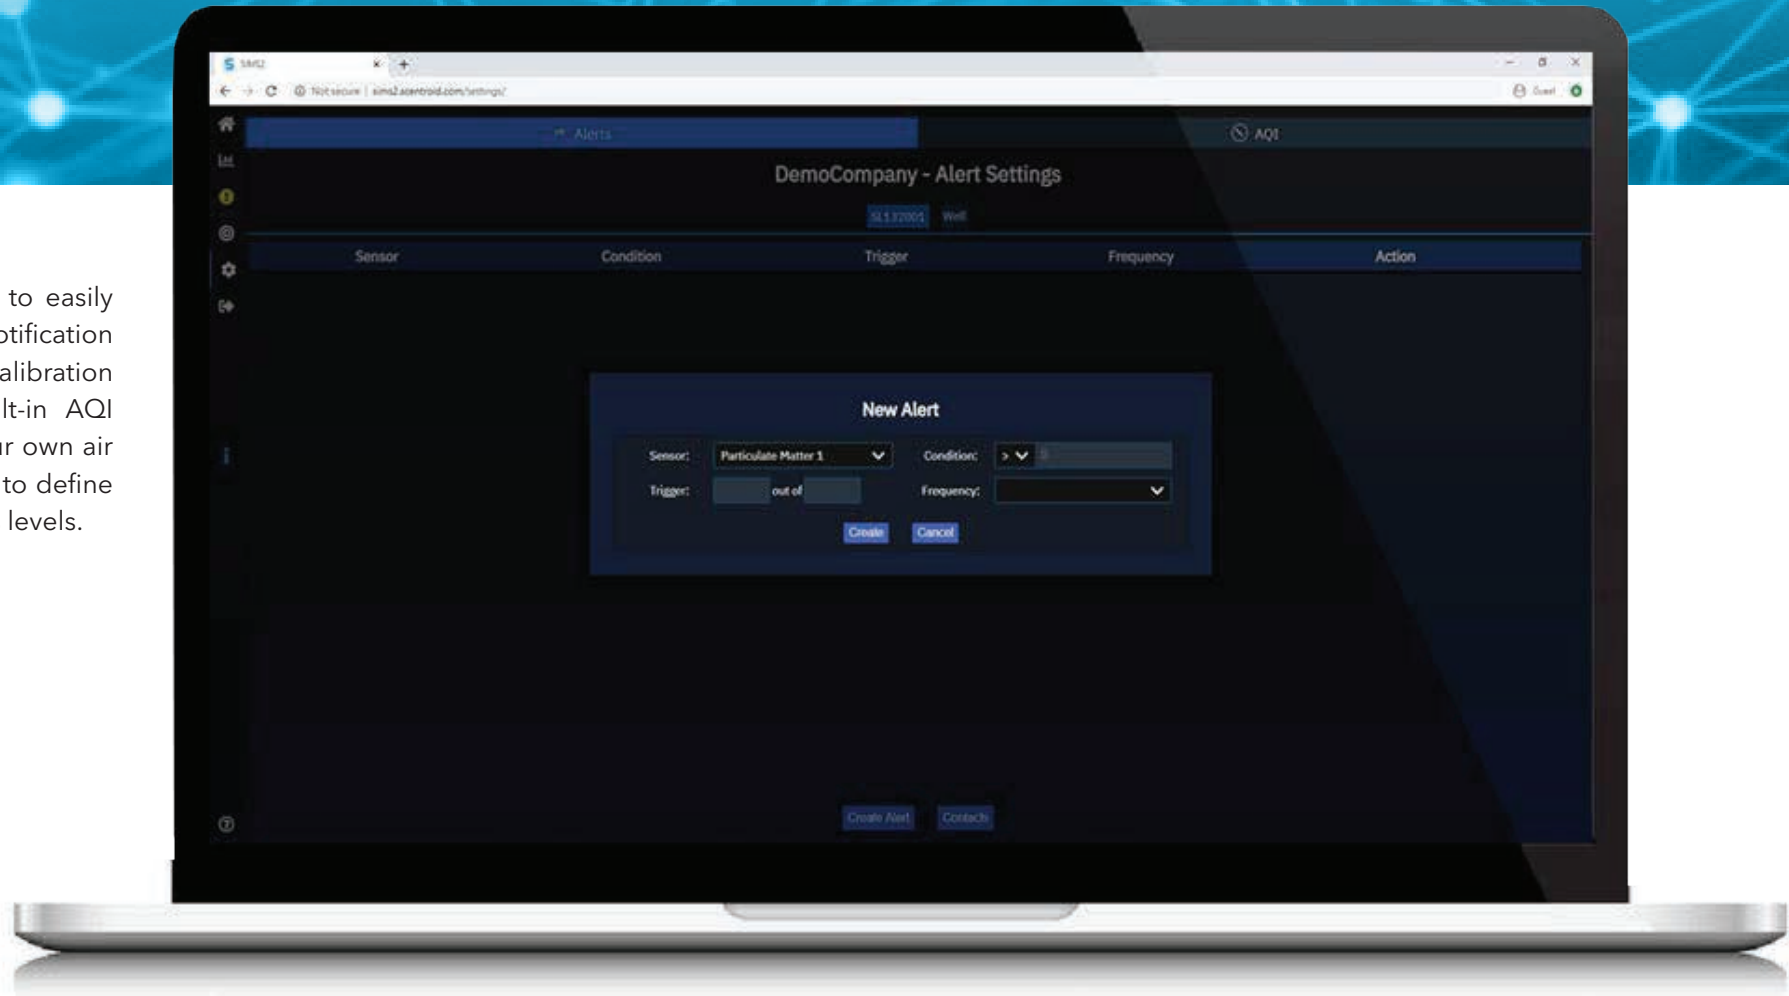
to easily
otification
alibration
lt-in AQI
r own air
to define
levels.

SIMS2

Not secure | sims2.scentroid.com/settings/

Guest

Alerts

AQI

DemoCompany - Alert Settings

SL132001 Well

| Sensor | Condition | Trigger | Frequency | Action |
|---|---|---|---|---|

New Alert

Sensor: Particulate Matter 1

Condition: >

Trigger: out of

Frequency:

Create Cancel

Create Alert Contacts